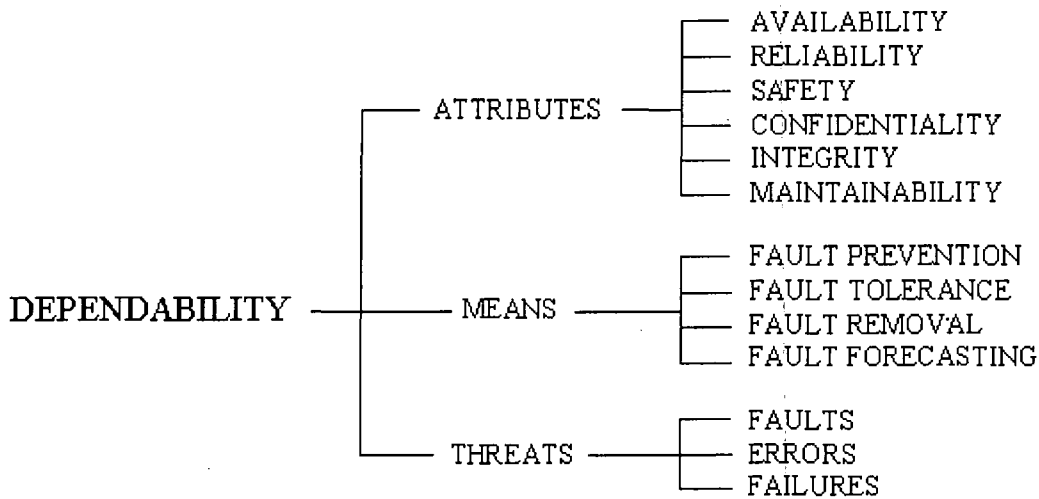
DEPENDABILITY

ATTRIBUTES
AVAILABILITY
RELIABILITY
SAFETY
CONFIDENTIALITY
INTEGRITY
MAINTAINABILITY

MEANS
FAULT PREVENTION
FAULT TOLERANCE
FAULT REMOVAL
FAULT FORECASTING

THREATS
FAULTS
ERRORS
FAILURES